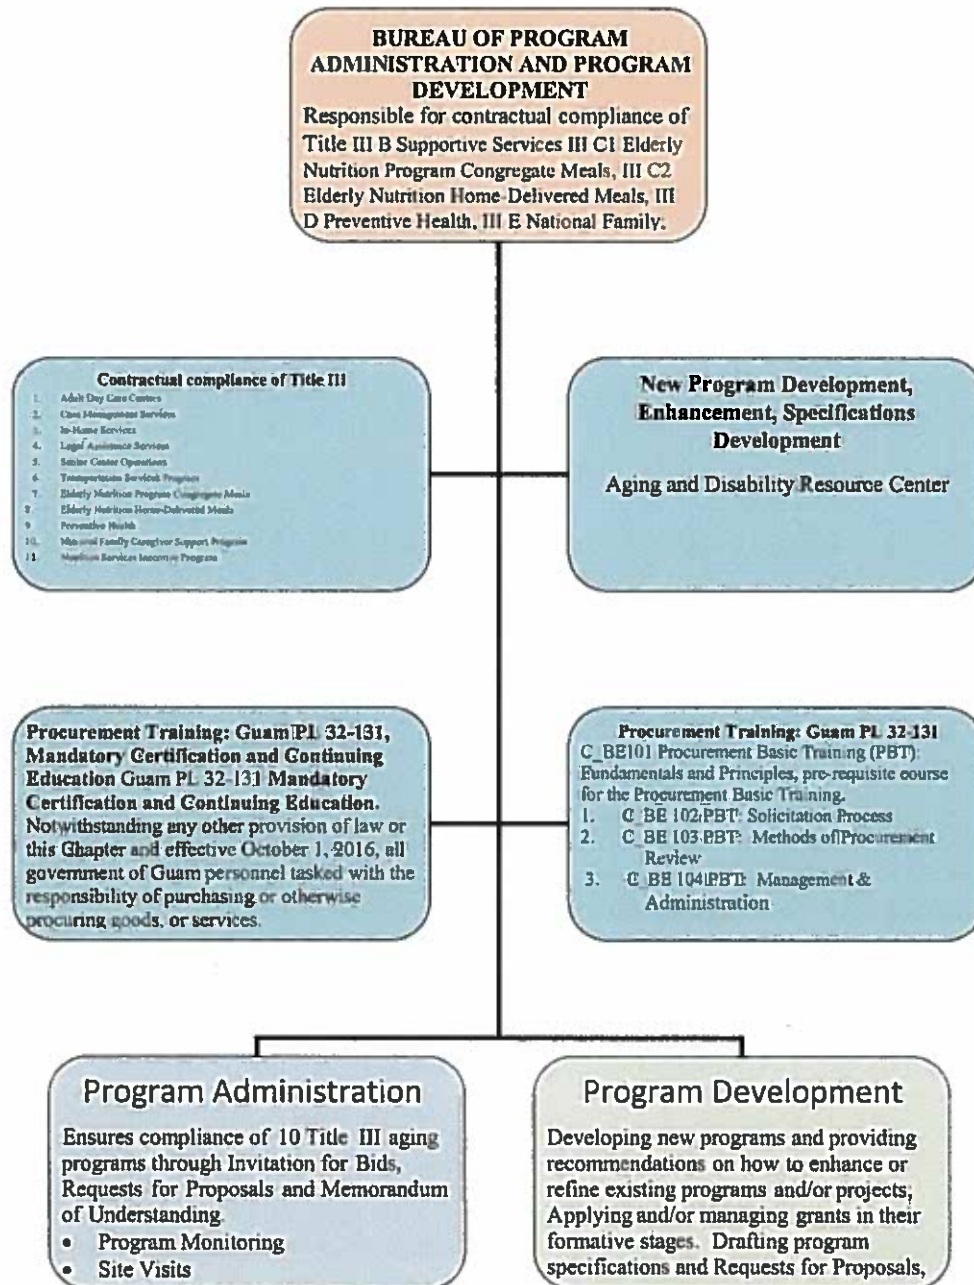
BUREAU OF PROGRAM ADMINISTRATION AND PROGRAM DEVELOPMENT
Responsible for contractual compliance of Title III B Supportive Services III C1 Elderly Nutrition Program Congregate Meals, III C2 Elderly Nutrition Home-Delivered Meals, III D Preventive Health, III E National Family.

Contractual compliance of Title III
1. Adult Day Care Centers
2. Case Management Services
3. In-Home Services
4. Legal Assistance Services
5. Senior Center Operations
6. Transportation Services Program
7. Elderly Nutrition Program Congregate Meals
8. Elderly Nutrition Home-Delivered Meals
9. Preventive Health
10. National Family Caregiver Support Program
11. Nutrition Services Incentive Program

New Program Development, Enhancement, Specifications Development

Aging and Disability Resource Center

Procurement Training: Guam PL 32-131, Mandatory Certification and Continuing Education Guam PL 32-131 Mandatory Certification and Continuing Education. Notwithstanding any other provision of law or this Chapter and effective October 1, 2016, all government of Guam personnel tasked with the responsibility of purchasing or otherwise procuring goods, or services.

Procurement Training: Guam PL 32-131
C_BE101 Procurement Basic Training (PBT): Fundamentals and Principles, pre-requisite course for the Procurement Basic Training.
1. C_BE 102 PBT: Solicitation Process
2. C_BE 103 PBT: Methods of Procurement Review
3. C_BE 104 PBT: Management & Administration

Program Administration
Ensures compliance of 10 Title III aging programs through Invitation for Bids, Requests for Proposals and Memorandum of Understanding.
• Program Monitoring
• Site Visits

Program Development
Developing new programs and providing recommendations on how to enhance or refine existing programs and/or projects, Applying and/or managing grants in their formative stages. Drafting program specifications and Requests for Proposals,